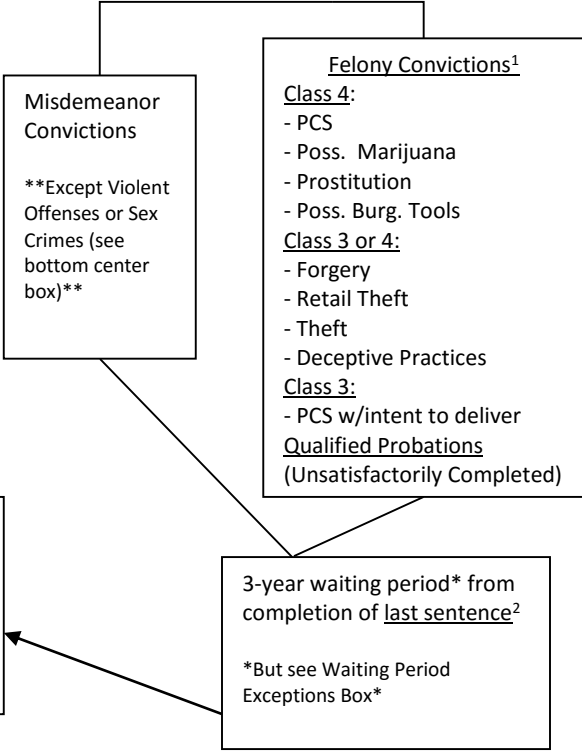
Misdemeanor Convictions

**Except Violent Offenses or Sex Crimes (see bottom center box)**

Felony Convictions$^1$
Class 4:
- PCS
- Poss. Marijuana
- Prostitution
- Poss. Burg. Tools
Class 3 or 4:
- Forgery
- Retail Theft
- Theft
- Deceptive Practices
Class 3:
- PCS w/intent to deliver
Qualified Probations
(Unsatisfactorily Completed)

3-year waiting period* from completion of last sentence$^2$

*But see Waiting Period Exceptions Box*